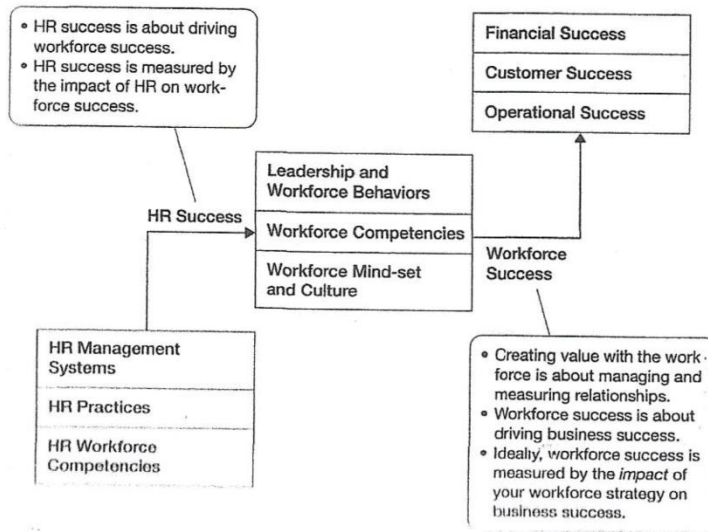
• HR success is about driving workforce success.
• HR success is measured by the impact of HR on workforce success.

Financial Success

Customer Success

Operational Success

Leadership and Workforce Behaviors

Workforce Competencies

Workforce Mind-set and Culture

HR Success

Workforce Success

HR Management Systems

HR Practices

HR Workforce Competencies

• Creating value with the workforce is about managing and measuring relationships.
• Workforce success is about driving business success.
• Ideally, workforce success is measured by the *impact* of your workforce strategy on business success.